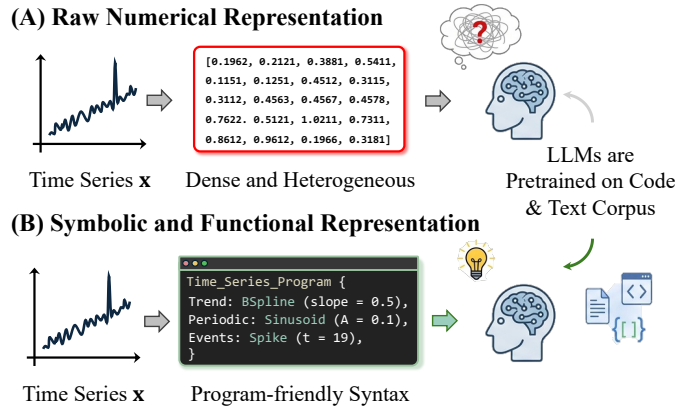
(A) Raw Numerical Representation

[0.1962, 0.2121, 0.3881, 0.5411, 0.1151, 0.1251, 0.4512, 0.3115, 0.3112, 0.4563, 0.4567, 0.4578, 0.7622. 0.5121, 1.0211, 0.7311, 0.8612, 0.9612, 0.1966, 0.3181]

Time Series **x**

Dense and Heterogeneous

LLMs are Pretrained on Code & Text Corpus

(B) Symbolic and Functional Representation

Time_Series_Program {
Trend: BSpline (slope = 0.5),
Periodic: Sinusoid (A = 0.1),
Events: Spike (t = 19),
}

Time Series **x**

Program-friendly Syntax

[ ]